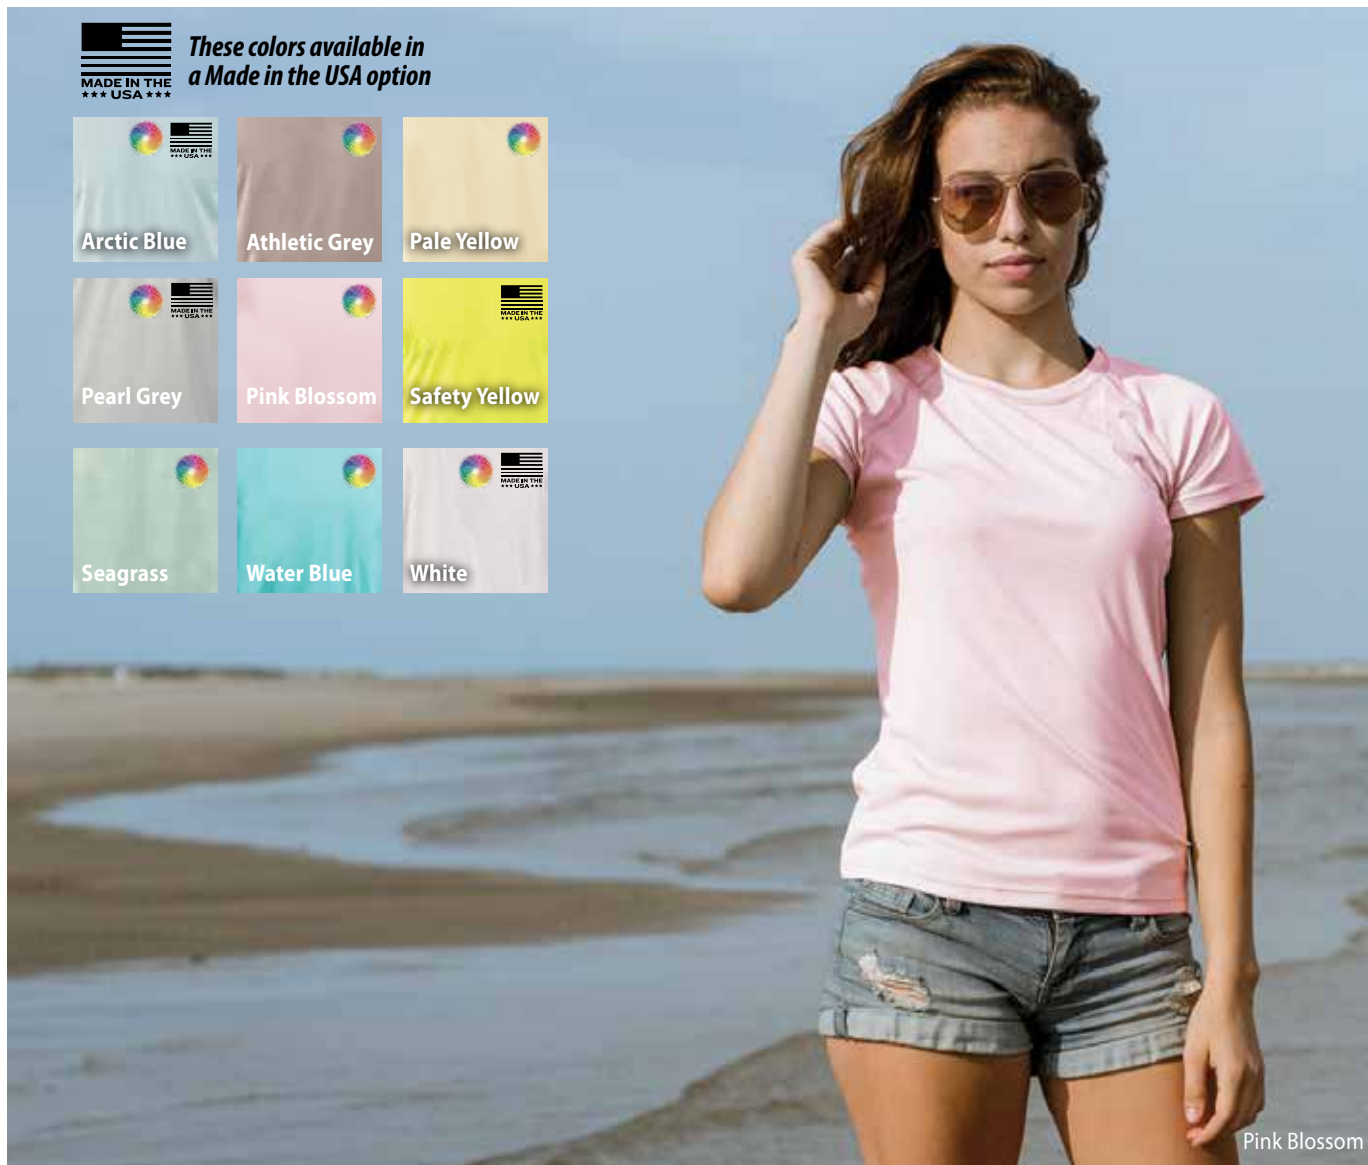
MADE IN THE
★★★ USA ★★★

These colors available in a Made in the USA option

MADE IN THE ★★★ USA ★★★
Arctic Blue

Athletic Grey

Pale Yellow

MADE IN THE ★★★ USA ★★★
Pearl Grey

Pink Blossom

MADE IN THE ★★★ USA ★★★
Safety Yellow

Seagrass

Water Blue

MADE IN THE ★★★ USA ★★★
White

Pink Blossom